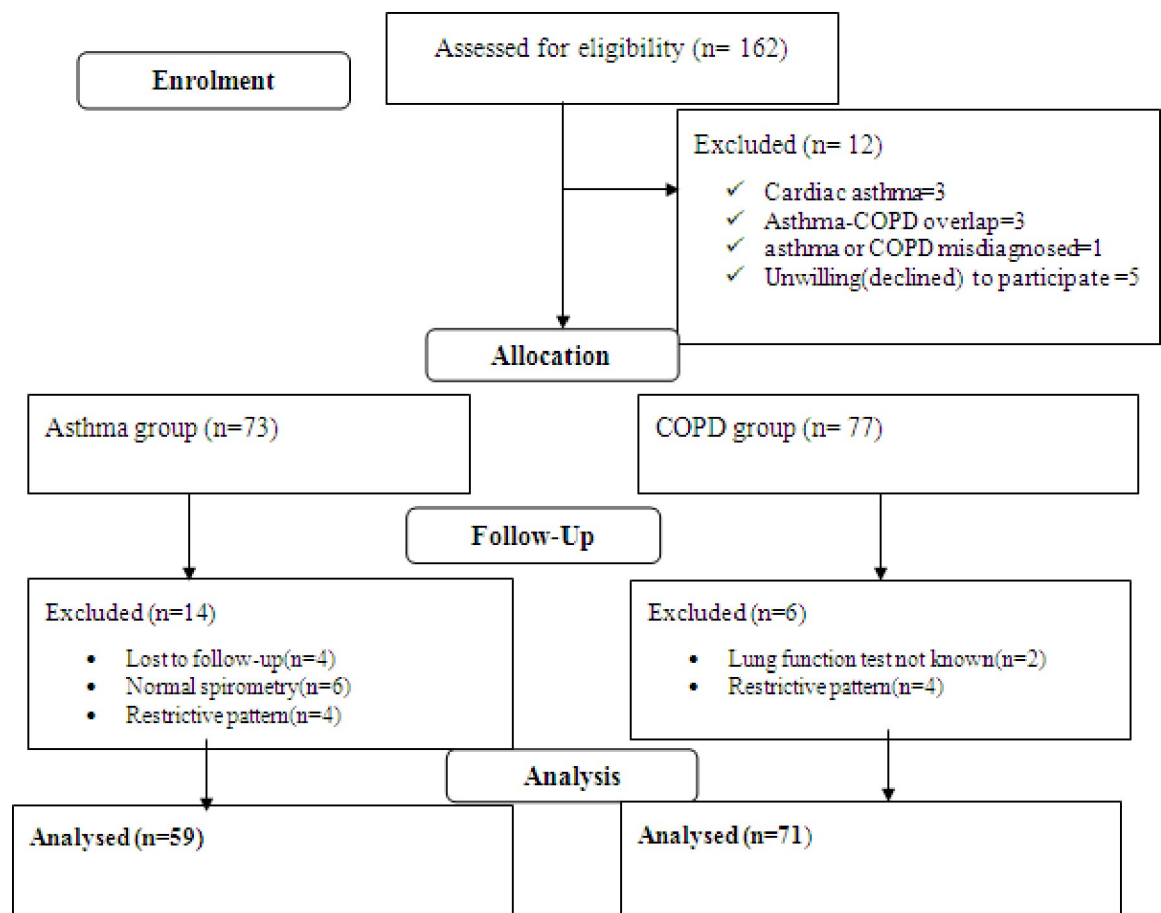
Enrolment

Assessed for eligibility (n= 162)

Excluded (n= 12)

✓ Cardiac asthma=3
✓ Asthma-COPD overlap=3
✓ asthma or COPD misdiagnosed=1
✓ Unwilling(declined) to participate =5

Allocation

Asthma group (n=73)

COPD group (n= 77)

Follow-Up

Excluded (n=14)

• Lost to follow-up(n=4)
• Normal spirometry(n=6)
• Restrictive pattern(n=4)

Excluded (n=6)

• Lung function test not known(n=2)
• Restrictive pattern(n=4)

Analysis

Analysed (n=59)

Analysed (n=71)